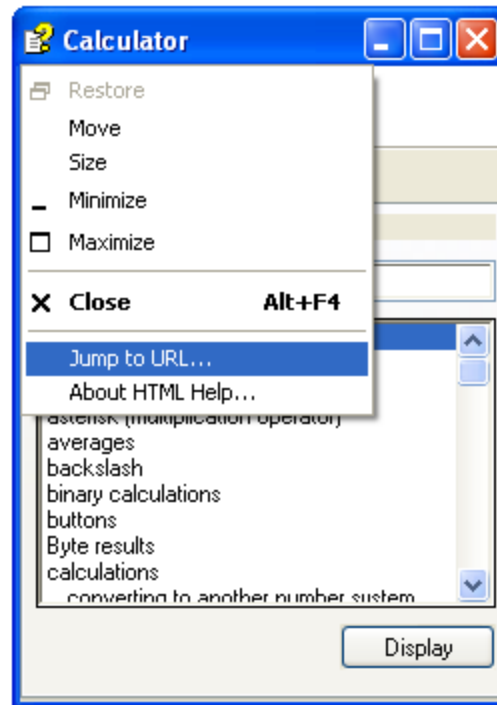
Calculator

Restore
Move
Size
Minimize
Maximize
Close Alt+F4
Jump to URL...
About HTML Help...

asterisk (multiplication operator)
averages
backslash
binary calculations
buttons
Byte results
calculations
converting to another number system

Display